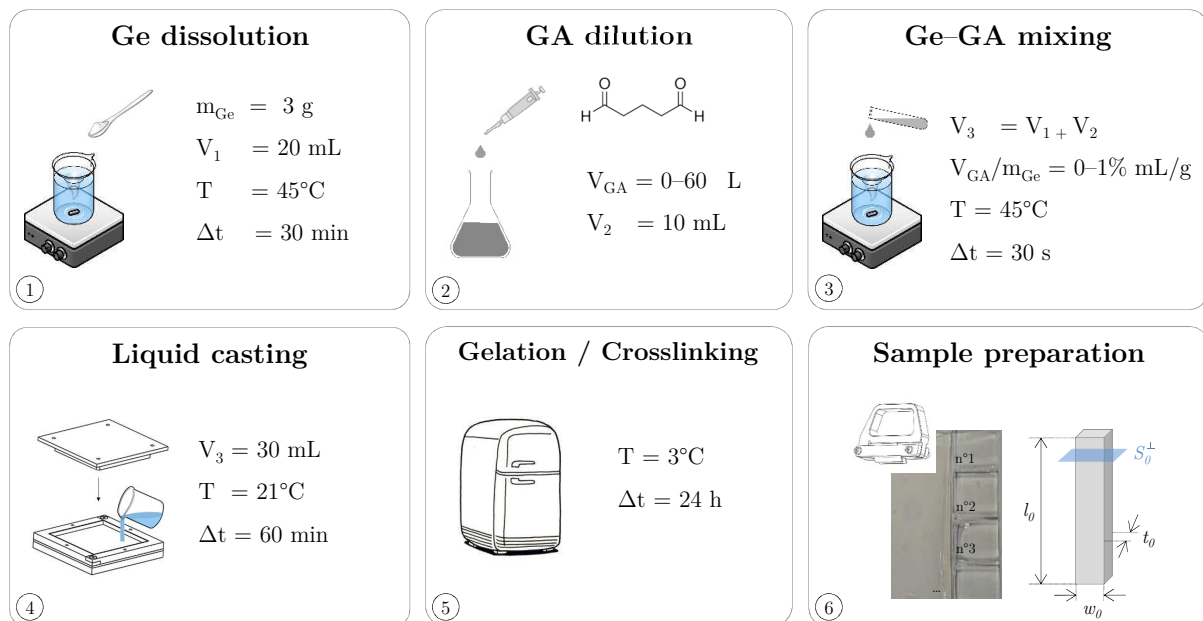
Ge dissolution

$m_{Ge}$ = 3 g
$V_1$ = 20 mL
T = 45°C
$\Delta t$ = 30 min

1

GA dilution

H O O H

$V_{GA}$ = 0–60 L
$V_2$ = 10 mL

2

Ge–GA mixing

$V_3 = V_{1+}V_2$
$V_{GA}/m_{Ge}$ = 0–1% mL/g
T = 45°C
$\Delta t$ = 30 s

3

Liquid casting

$V_3$ = 30 mL
T = 21°C
$\Delta t$ = 60 min

4

Gelation / Crosslinking

T = 3°C
$\Delta t$ = 24 h

5

Sample preparation

n°1
n°2
n°3
...

$S_0^{\perp}$
$l_0$
$t_0$
$w_0$

6